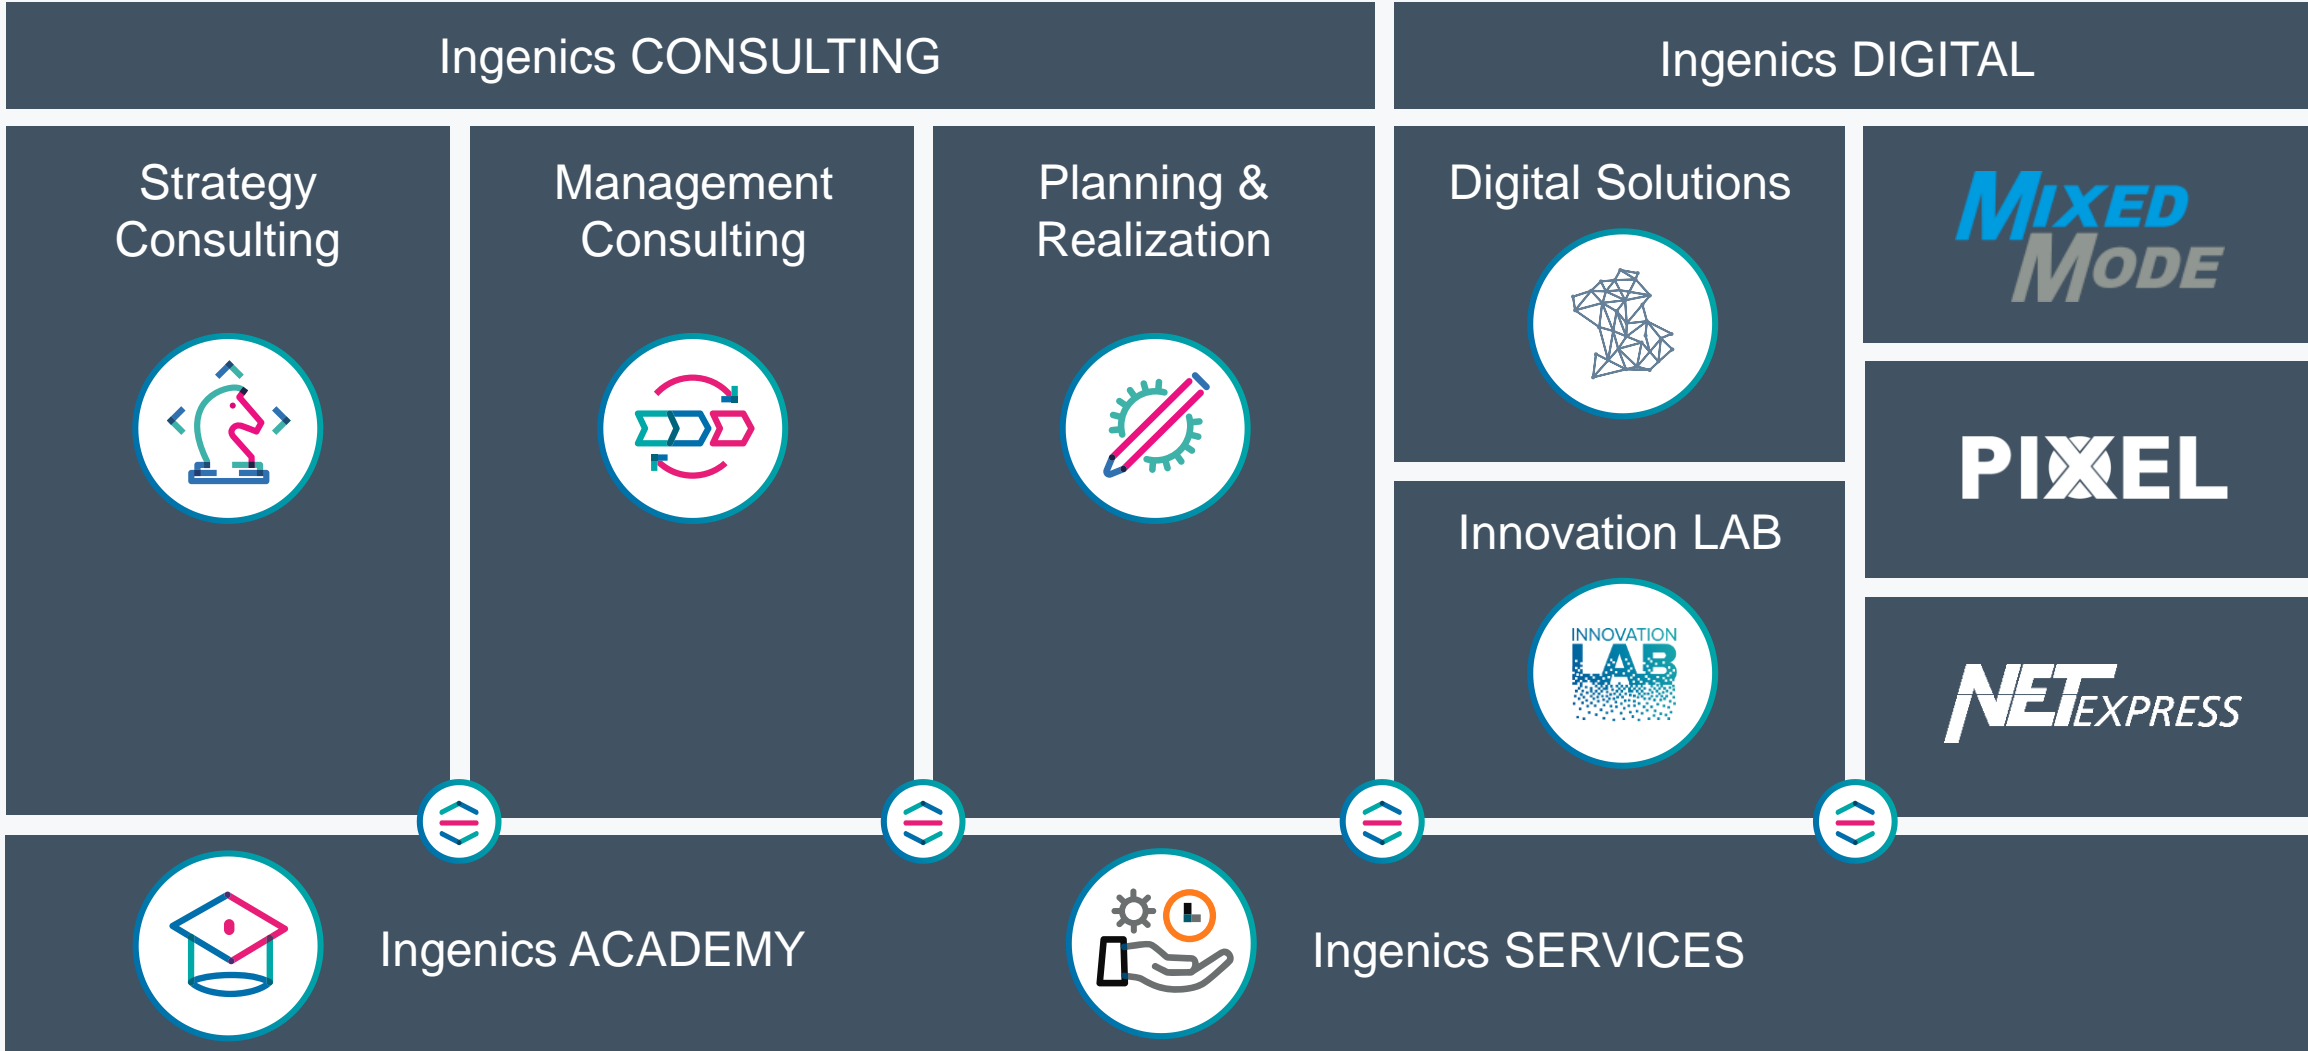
Ingenics CONSULTING

Ingenics DIGITAL

Strategy Consulting

Management Consulting

Planning & Realization

Digital Solutions

MIXED MODE

PIXEL

Innovation LAB

INNOVATION LAB

NET EXPRESS

Ingenics ACADEMY

Ingenics SERVICES